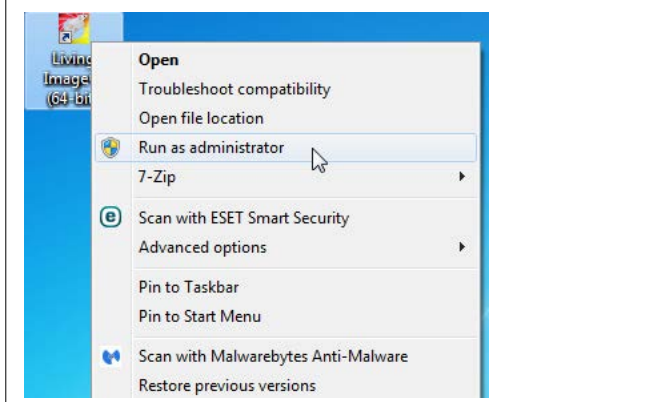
Living Image (64-bi

Open
Troubleshoot compatibility
Open file location
Run as administrator
7-Zip
Scan with ESET Smart Security
Advanced options
Pin to Taskbar
Pin to Start Menu
Scan with Malwarebytes Anti-Malware
Restore previous versions